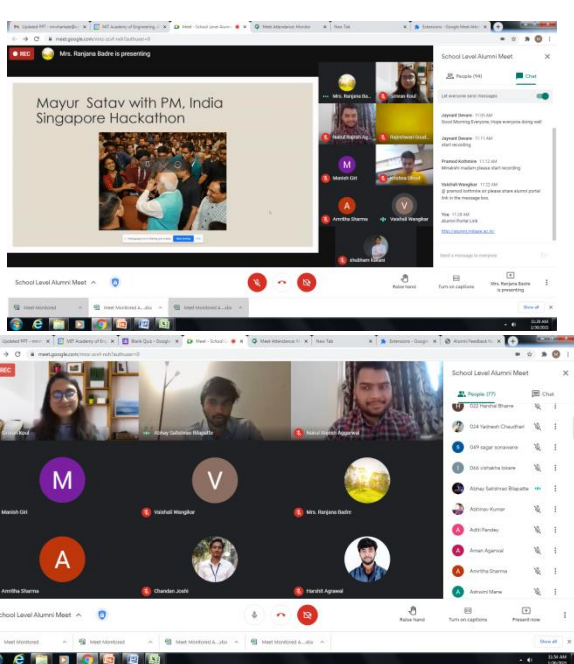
Updated PPT - mrs.rsanjad
MIT Academy of Engineering
Meet - School Level Alumni
Meet Attendance Monitor
New Tab
Extensions - Google Meet
meet.google.com/mno-zcvf-nxh?authuser=0

REC
Mrs. Ranjana Badre is presenting

Mayur Satav with PM, India
Singapore Hackathon

Mrs. Ranjana Ba...
Simran Koul
Nakul Rajesh Ag...
Yajnaseni Goud...
Manish Giri
Prachee Dhole
Amritha Sharma
Vaishali Wangikar
Shubham Kurlani

School Level Alumni Meet
People (94)
Chat
Let everyone send messages

Jayvant Devare 11:05 AM
Good Morning Everyone. Hope everyone doing well

Jayvant Devare 11:11 AM
start recording

Pramod Kothmire 11:12 AM
Minakshi madam please start recording

Vaishali Wangikar 11:22 AM
@ pramod kothmire sir please share alumni portal link in the message box.

You 11:28 AM
Alumni Portal Link
http://alumni.mitaoe.ac.in/

Send a message to everyone

School Level Alumni Meet
Raise hand
Turn on captions
Mrs. Ranjana Badre is presenting

Meet Monitored
Meet Monitored A....xlsx
Meet Monitored A....xlsx
Show all

Updated PPT - mrs.r
MIT Academy of Engineering
Blank Quiz - Google
Meet - School Level
Meet Attendance M
New Tab
Extensions - Google
Alumni Feedback fo
meet.google.com/mno-zcvf-nxh?authuser=0

REC
Simran Koul
Abhay Satishrao Bilapatte
Nakul Rajesh Aggarwal
Manish Giri
Vaishali Wangikar
Mrs. Ranjana Badre
Amritha Sharma
Chandan Joshi
Harshit Agrawal

School Level Alumni Meet
People (77)
Chat
D22 Harshal Bhame
D24 Yashesh Chaudhari
G49 sagar sonawane
D66 vishakha kolare
Abhay Satishrao Bilapatte
Abhinav Kumar
Aditi Pandey
Aman Agarwal
Amritha Sharma
Ashwini Mane

School Level Alumni Meet
Raise hand
Turn on captions
Present now

Meet Monitored
Meet Monitored
Meet Monitored A....xlsx
Meet Monitored A....xlsx
Show all